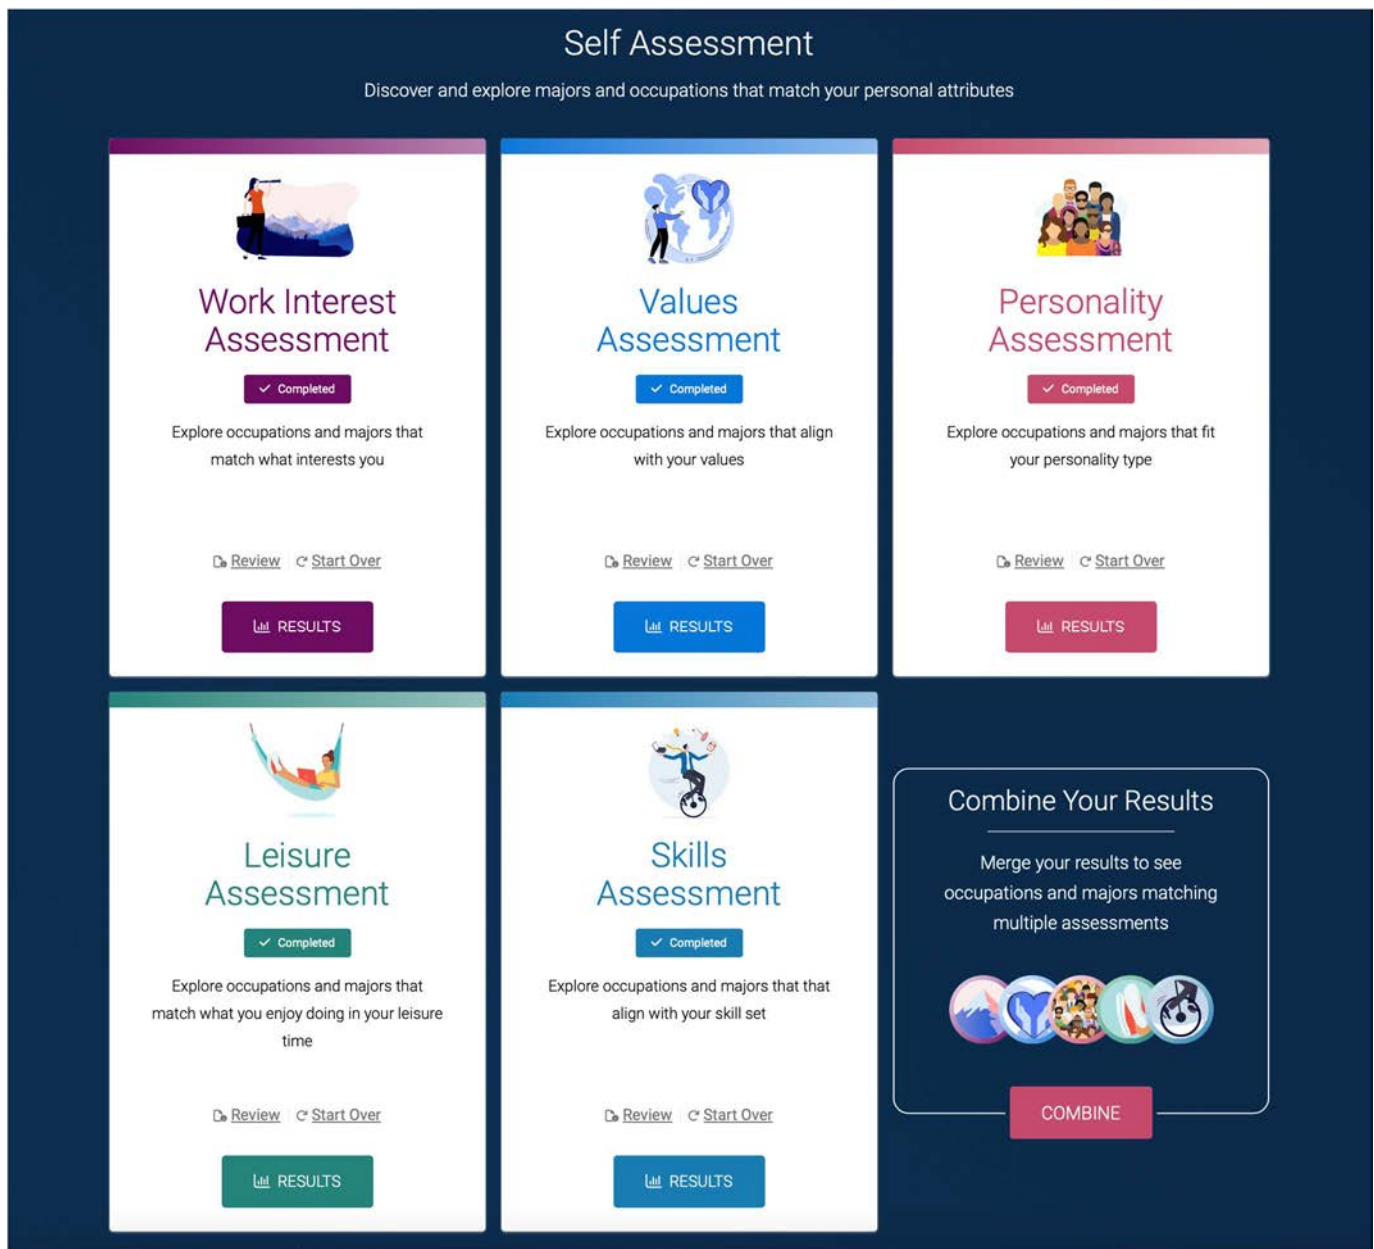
Self Assessment

Discover and explore majors and occupations that match your personal attributes

Work Interest Assessment

Completed

Explore occupations and majors that match what interests you

Review | Start Over

RESULTS

Values Assessment

Completed

Explore occupations and majors that align with your values

Review | Start Over

RESULTS

Personality Assessment

Completed

Explore occupations and majors that fit your personality type

Review | Start Over

RESULTS

Leisure Assessment

Completed

Explore occupations and majors that match what you enjoy doing in your leisure time

Review | Start Over

RESULTS

Skills Assessment

Completed

Explore occupations and majors that that align with your skill set

Review | Start Over

RESULTS

Combine Your Results

Merge your results to see occupations and majors matching multiple assessments

COMBINE